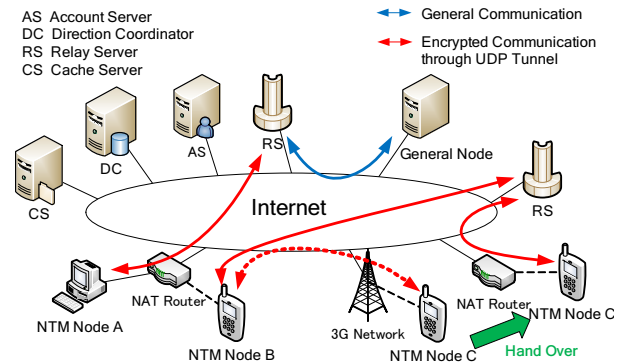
AS Account Server
DC Direction Coordinator
RS Relay Server
CS Cache Server

General Communication

Encrypted Communication through UDP Tunnel

DC
AS
RS
General Node
CS
Internet
RS
NAT Router
NAT Router
NTM Node A
NTM Node B
3G Network
NTM Node C
NTM Node C
Hand Over